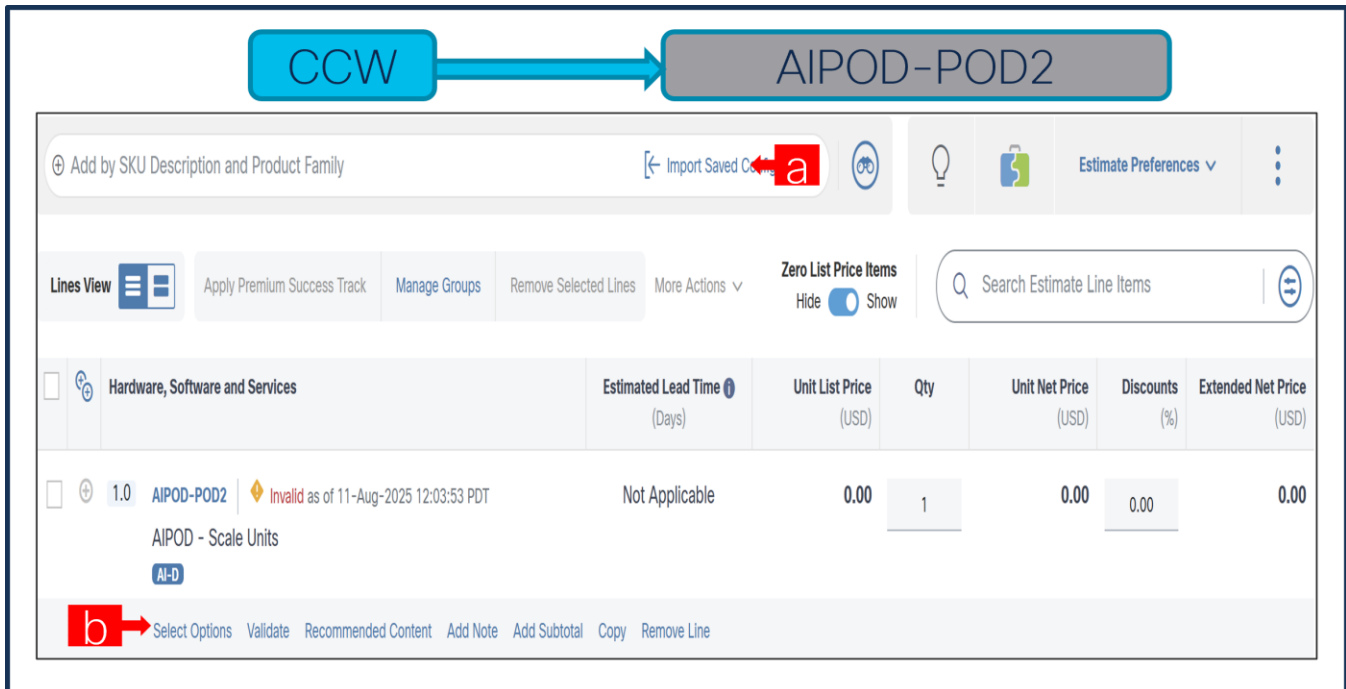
CCW

AIPOD-POD2

Add by SKU Description and Product Family

Import Saved Co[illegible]

a

Estimate Preferences

Lines View

Apply Premium Success Track

Manage Groups

Remove Selected Lines

More Actions

Zero List Price Items

Hide Show

Search Estimate Line Items

| | | Hardware, Software and Services | Estimated Lead Time (Days) | Unit List Price (USD) | Qty | Unit Net Price (USD) | Discounts (%) | Extended Net Price (USD) |
|---|---|---|---|---|---|---|---|---|
| | | 1.0 AIPOD-POD2 Invalid as of 11-Aug-2025 12:03:53 PDT AIPOD - Scale Units AI-D | Not Applicable | 0.00 | 1 | 0.00 | 0.00 | 0.00 |

b

Select Options Validate Recommended Content Add Note Add Subtotal Copy Remove Line